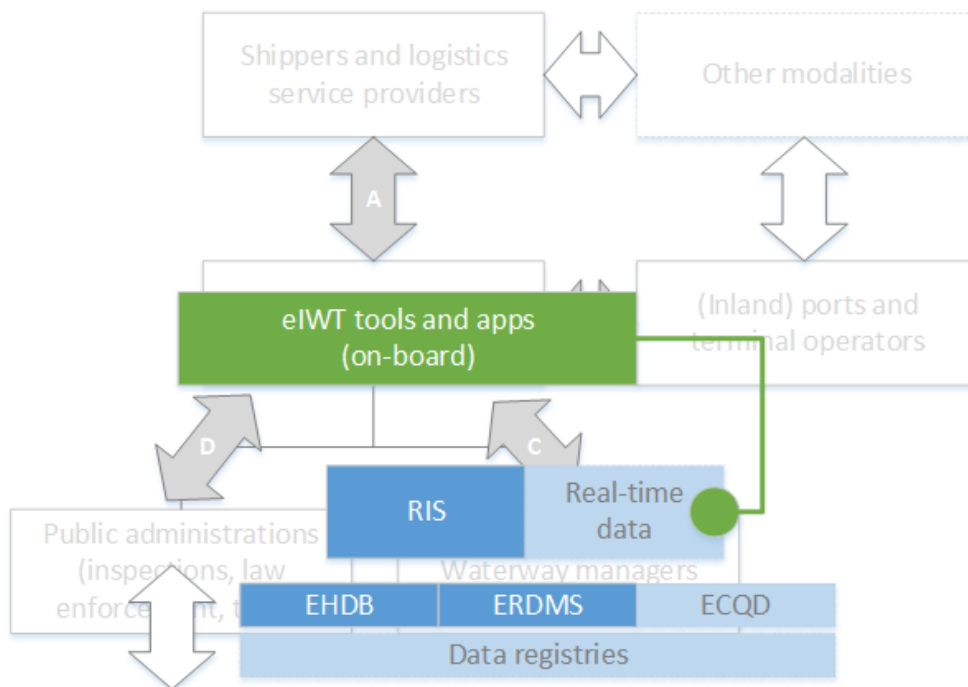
Shippers and logistics service providers

Other modalities

A

eIWT tools and apps (on-board)

(Inland) ports and terminal operators

D

C

RIS

Real-time data

Public administrations (inspections, law enforce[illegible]nt, t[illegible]

Waterway managers

EHDB

ERDMS

ECQD

Data registries